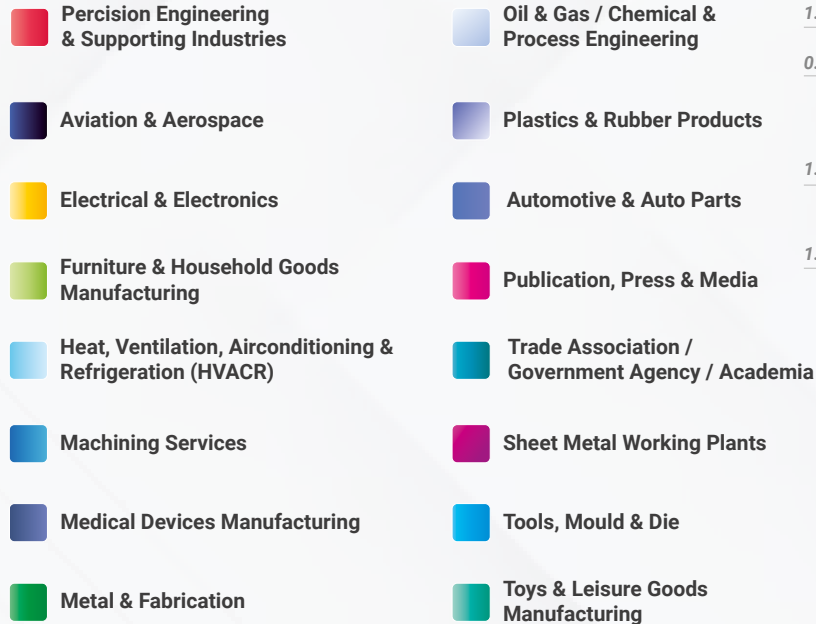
Percision Engineering & Supporting Industries

Aviation & Aerospace

Electrical & Electronics

Furniture & Household Goods Manufacturing

Heat, Ventilation, Airconditioning & Refrigeration (HVACR)

Machining Services

Medical Devices Manufacturing

Metal & Fabrication

Oil & Gas / Chemical & Process Engineering

Plastics & Rubber Products

Automotive & Auto Parts

Publication, Press & Media

Trade Association / Government Agency / Academia

Sheet Metal Working Plants

Tools, Mould & Die

Toys & Leisure Goods Manufacturing

1.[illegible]

0.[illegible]

1.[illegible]

1.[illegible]